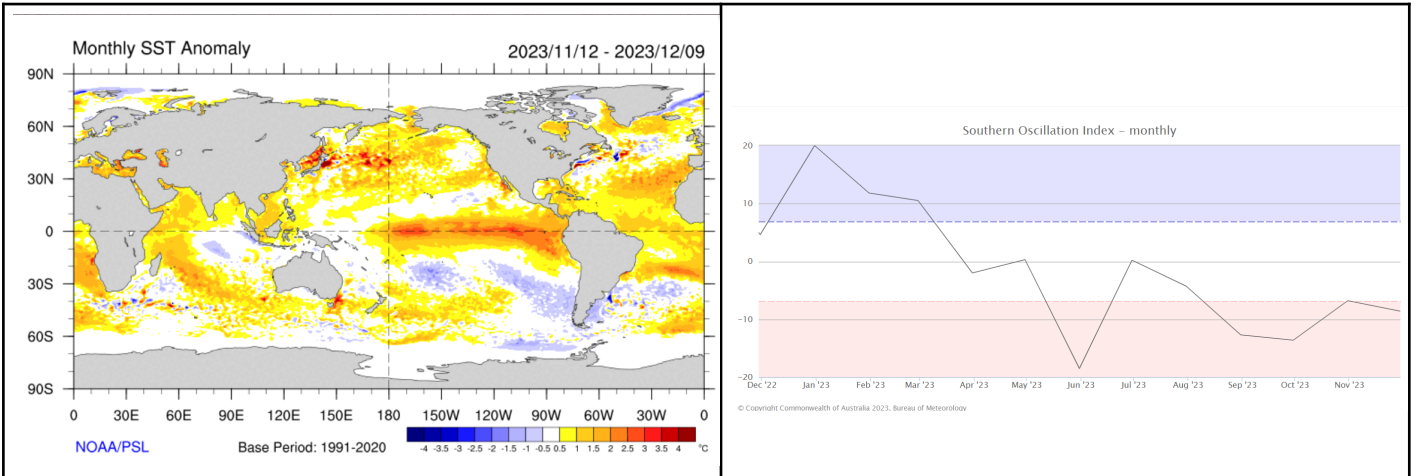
Monthly SST Anomaly

2023/11/12 - 2023/12/09

90N
60N
30N
0
30S
60S
90S

0 30E 60E 90E 120E 150E 180 150W 120W 90W 60W 30W 0

NOAA/PSL

Base Period: 1991-2020

-4 -3.5 -3 -2.5 -2 -1.5 -1 -0.5 0.5 1 1.5 2 2.5 3 3.5 4 °C

Southern Oscillation Index – monthly

20
10
0
-10
-20

Dec '22 Jan '23 Feb '23 Mar '23 Apr '23 May '23 Jun '23 Jul '23 Aug '23 Sep '23 Oct '23 Nov '23

© Copyright Commonwealth of Australia 2023, Bureau of Meteorology